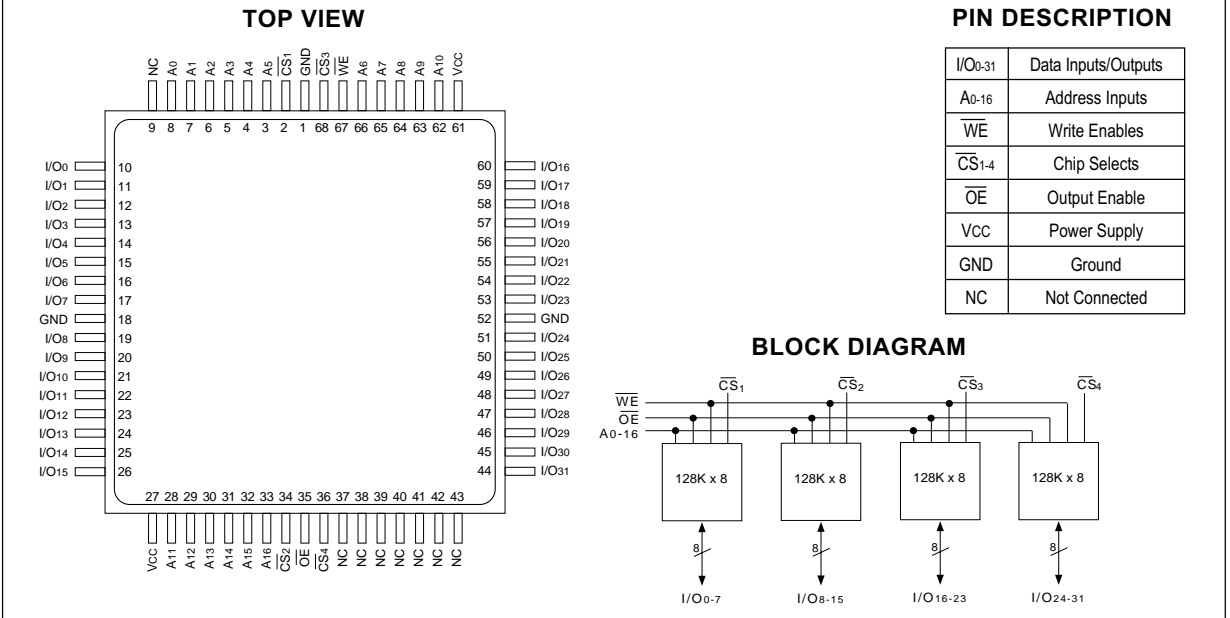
TOP VIEW

NC A0 A1 A2 A3 A4 A5 $\overline{CS_1}$ GND $\overline{CS_3}$ $\overline{WE}$ A6 A7 A8 A9 A10 VCC

9 8 7 6 5 4 3 2 1 68 67 66 65 64 63 62 61

I/O0 10
I/O1 11
I/O2 12
I/O3 13
I/O4 14
I/O5 15
I/O6 16
I/O7 17
GND 18
I/O8 19
I/O9 20
I/O10 21
I/O11 22
I/O12 23
I/O13 24
I/O14 25
I/O15 26

60 I/O16
59 I/O17
58 I/O18
57 I/O19
56 I/O20
55 I/O21
54 I/O22
53 I/O23
52 GND
51 I/O24
50 I/O25
49 I/O26
48 I/O27
47 I/O28
46 I/O29
45 I/O30
44 I/O31

27 28 29 30 31 32 33 34 35 36 37 38 39 40 41 42 43

VCC A11 A12 A13 A14 A15 A16 $\overline{CS_2}$ $\overline{OE}$ $\overline{CS_4}$ NC NC NC NC NC NC NC

PIN DESCRIPTION

| I/O0-31 | Data Inputs/Outputs |
|---|---|
| A0-16 | Address Inputs |
| $\overline{WE}$ | Write Enables |
| $\overline{CS}$1-4 | Chip Selects |
| $\overline{OE}$ | Output Enable |
| VCC | Power Supply |
| GND | Ground |
| NC | Not Connected |

BLOCK DIAGRAM

$\overline{WE}$
$\overline{OE}$
A0-16

$\overline{CS}_1$ $\overline{CS}_2$ $\overline{CS}_3$ $\overline{CS}_4$

128K x 8 128K x 8 128K x 8 128K x 8

8 8 8 8

I/O0-7 I/O8-15 I/O16-23 I/O24-31